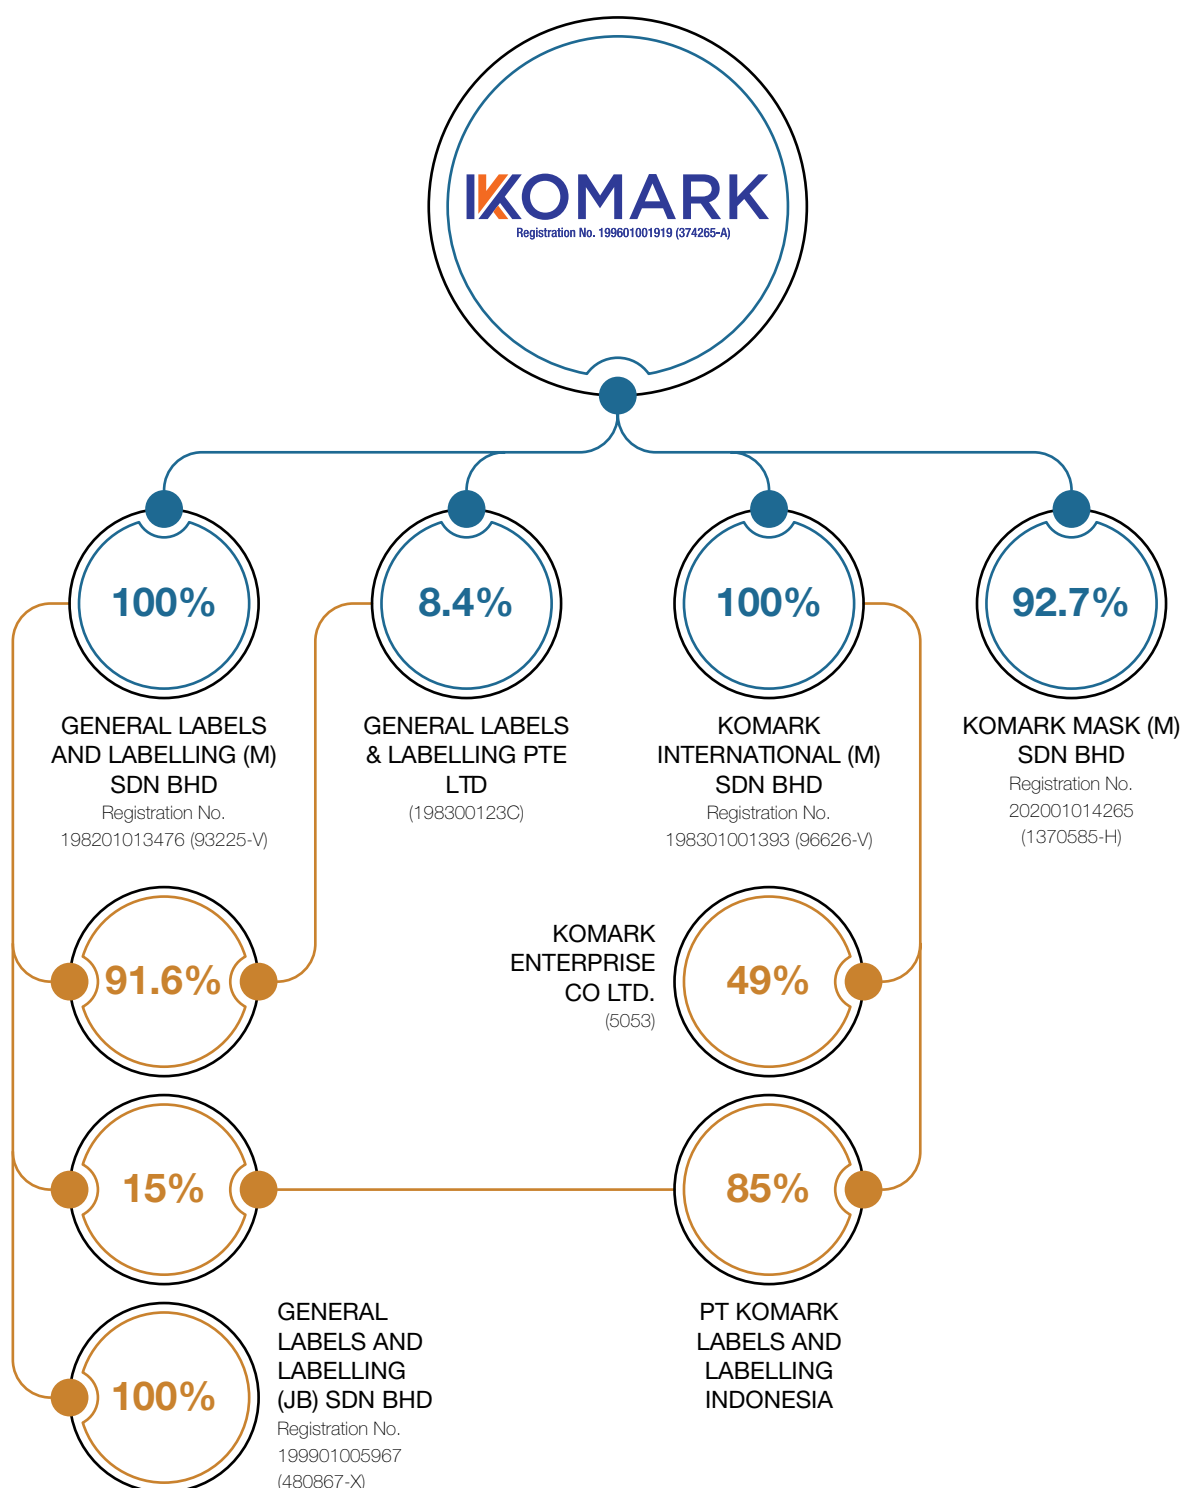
KOMARK
Registration No. 199601001919 (374265-A)

100%

GENERAL LABELS AND LABELLING (M) SDN BHD
Registration No. 198201013476 (93225-V)

8.4%

GENERAL LABELS & LABELLING PTE LTD
(198300123C)

100%

KOMARK INTERNATIONAL (M) SDN BHD
Registration No. 198301001393 (96626-V)

92.7%

KOMARK MASK (M) SDN BHD
Registration No. 202001014265 (1370585-H)

91.6%

KOMARK ENTERPRISE CO LTD.
(5053)

49%

15%

85%

100%

GENERAL LABELS AND LABELLING (JB) SDN BHD
Registration No. 199901005967 (480867-X)

PT KOMARK LABELS AND LABELLING INDONESIA